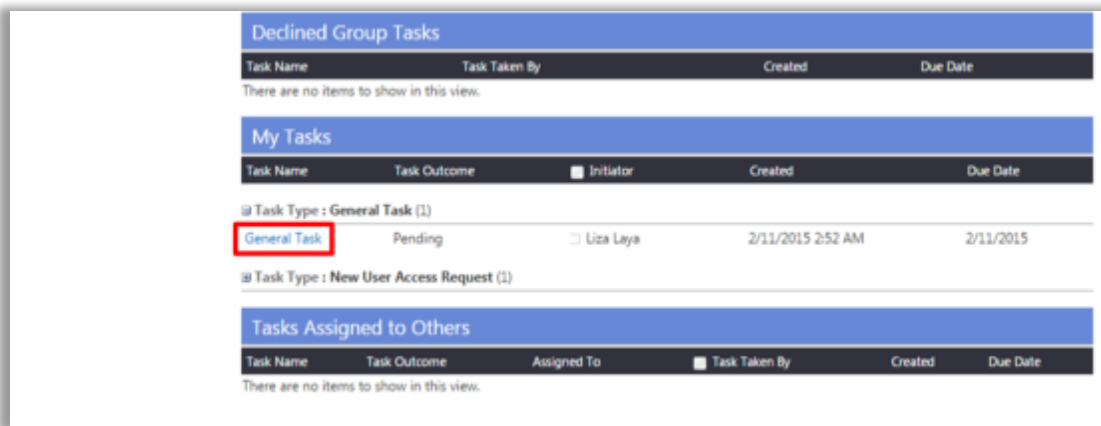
Declined Group Tasks

| Task Name | Task Taken By | Created | Due Date |
|---|---|---|---|

There are no items to show in this view.

My Tasks

| Task Name | Task Outcome | Initiator | Created | Due Date |
|---|---|---|---|---|

Task Type : General Task (1)

| General Task | Pending | Liza Laya | 2/11/2015 2:52 AM | 2/11/2015 |
|---|---|---|---|---|

Task Type : New User Access Request (1)

Tasks Assigned to Others

| Task Name | Task Outcome | Assigned To | Task Taken By | Created | Due Date |
|---|---|---|---|---|---|

There are no items to show in this view.